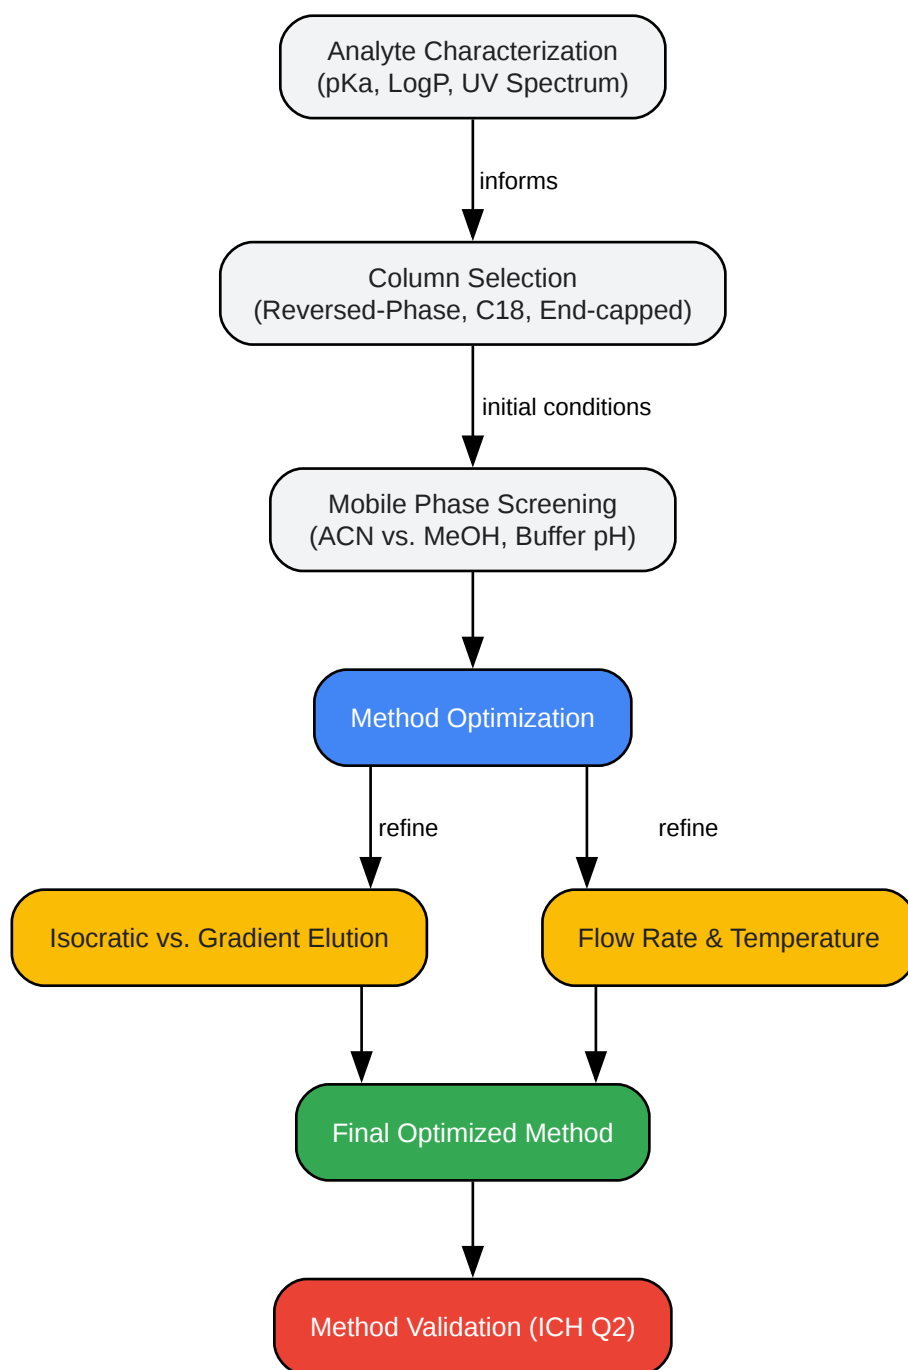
Analyte Characterization
(pKa, LogP, UV Spectrum)

informs

Column Selection
(Reversed-Phase, C18, End-capped)

initial conditions

Mobile Phase Screening
(ACN vs. MeOH, Buffer pH)

Method Optimization

refine

refine

Isocratic vs. Gradient Elution

Flow Rate & Temperature

Final Optimized Method

Method Validation (ICH Q2)